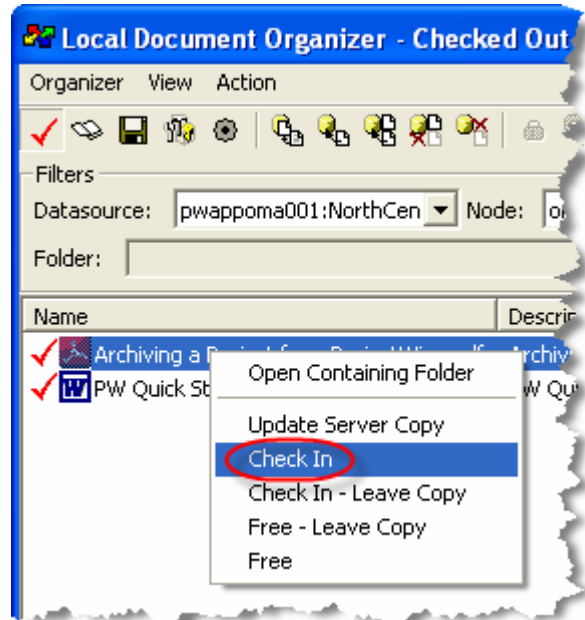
Local Document Organizer - Checked Out

Organizer View Action

Filters

Datasource: pwappoma001:NorthCen Node: o

Folder:

Name

Descri

Archiving a P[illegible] Archiv

PW Quick St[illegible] W Qui

Open Containing Folder

Update Server Copy

Check In

Check In - Leave Copy

Free - Leave Copy

Free